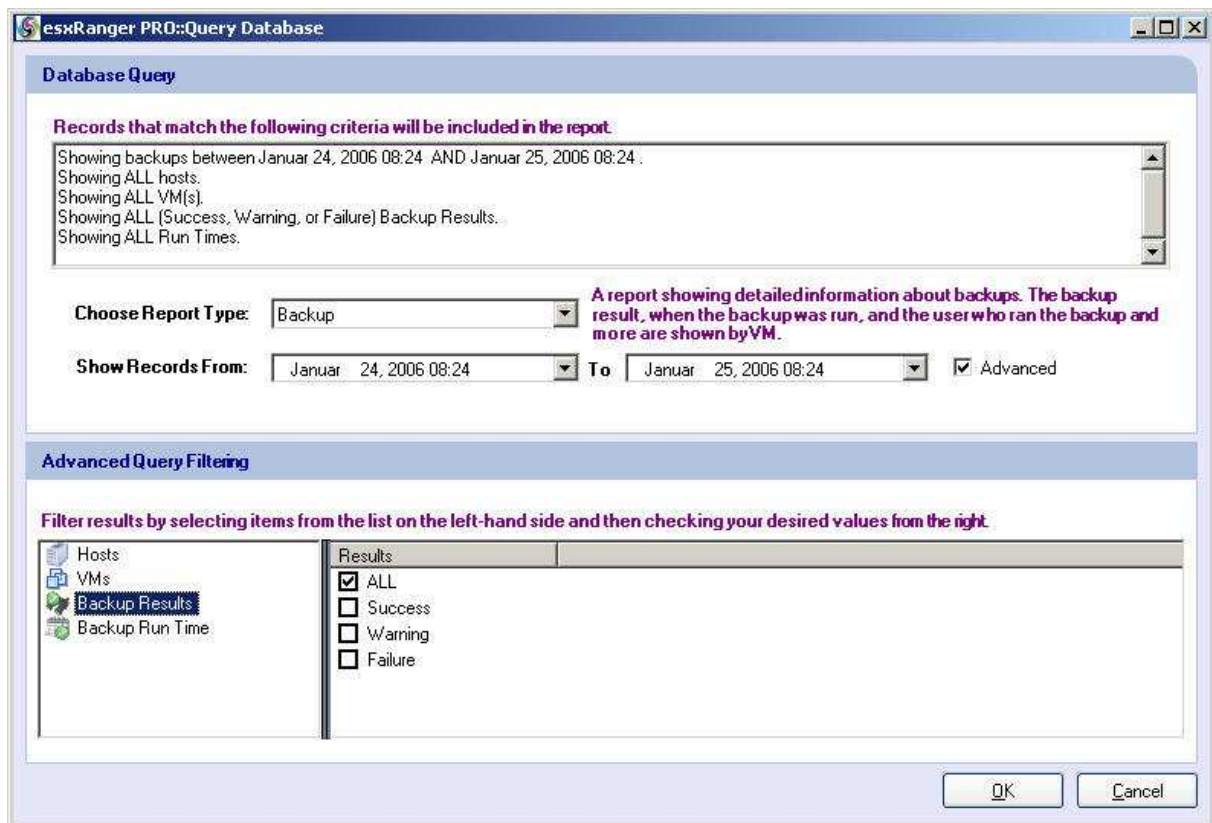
esxRanger PRO::Query Database

Database Query

Records that match the following criteria will be included in the report.

Showing backups between Januar 24, 2006 08:24 AND Januar 25, 2006 08:24 .
Showing ALL hosts.
Showing ALL VM(s).
Showing ALL (Success, Warning, or Failure) Backup Results.
Showing ALL Run Times.

Choose Report Type: Backup

A report showing detailed information about backups. The backup result, when the backup was run, and the user who ran the backup and more are shown by VM.

Show Records From: Januar 24, 2006 08:24 To Januar 25, 2006 08:24 Advanced

Advanced Query Filtering

Filter results by selecting items from the list on the left-hand side and then checking your desired values from the right.

Hosts
VMs
Backup Results
Backup Run Time

Results
ALL
Success
Warning
Failure

OK Cancel